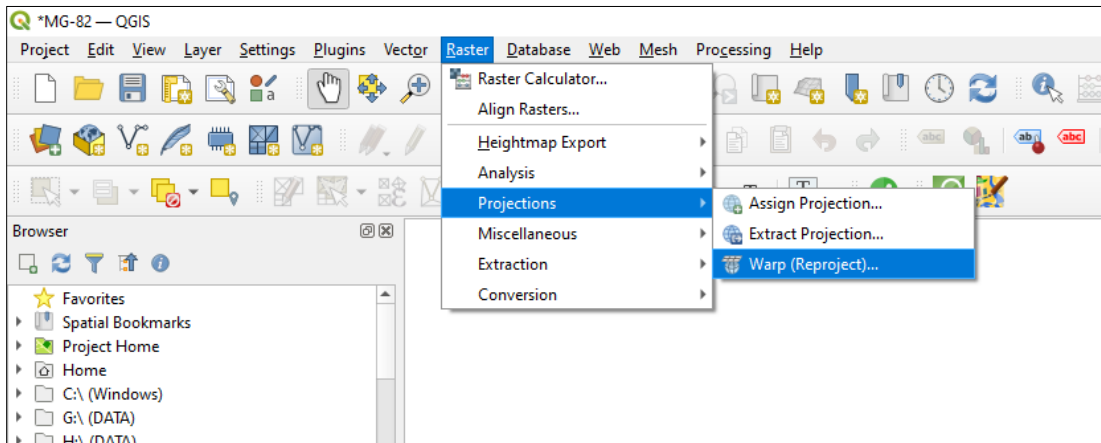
*MG-82 — QGIS

Project Edit View Layer Settings Plugins Vector Raster Database Web Mesh Processing Help

Raster Calculator...
Align Rasters...
Heightmap Export
Analysis
Projections
Miscellaneous
Extraction
Conversion

Assign Projection...
Extract Projection...
Warp (Reproject)...

abc

Browser

Favorites
Spatial Bookmarks
Project Home
Home
C:\ (Windows)
G:\ (DATA)
H:\ (DATA)